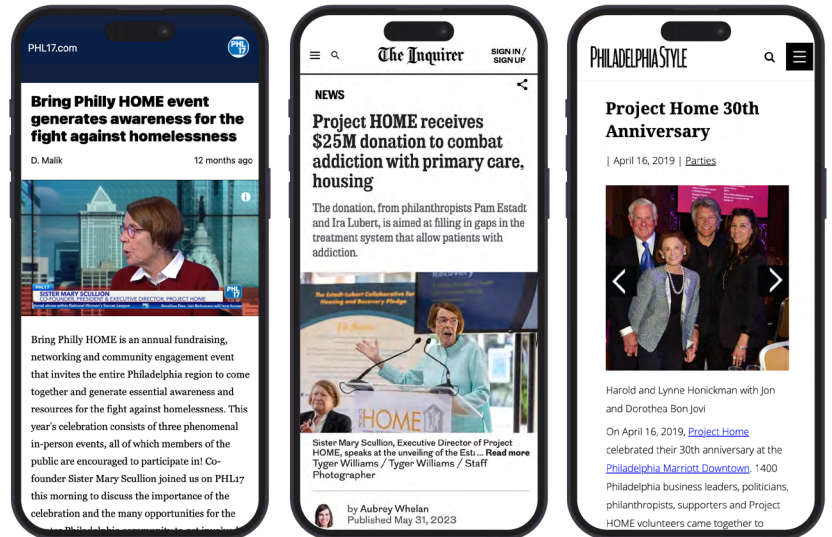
PHL17.com

Bring Philly HOME event generates awareness for the fight against homelessness

D. Malik

12 months ago

SISTER MARY SCULLION
CO-FOUNDER, PRESIDENT & EXECUTIVE DIRECTOR, PROJECT HOME

Bring Philly HOME is an annual fundraising, networking and community engagement event that invites the entire Philadelphia region to come together and generate essential awareness and resources for the fight against homelessness. This year's celebration consists of three phenomenal in-person events, all of which members of the public are encouraged to participate in! Co-founder Sister Mary Scullion joined us on PHL17 this morning to discuss the importance of the celebration and the many opportunities for the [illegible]

The Inquirer

SIGN IN / SIGN UP

NEWS

Project HOME receives $25M donation to combat addiction with primary care, housing

The donation, from philanthropists Pam Estadt and Ira Lubert, is aimed at filling in gaps in the treatment system that allow patients with addiction.

HOME

Sister Mary Scullion, Executive Director of Project HOME, speaks at the unveiling of the Est... Read more
Tygér Williams / Tyger Williams / Staff Photographer

by Aubrey Whelan
Published May 31, 2023

PHILADELPHIA STYLE

Project Home 30th Anniversary

| April 16, 2019 | Parties

Harold and Lynne Honickman with Jon and Dorothea Bon Jovi

On April 16, 2019, Project Home celebrated their 30th anniversary at the Philadelphia Marriott Downtown. 1400 Philadelphia business leaders, politicians, philanthropists, supporters and Project HOME volunteers came together to